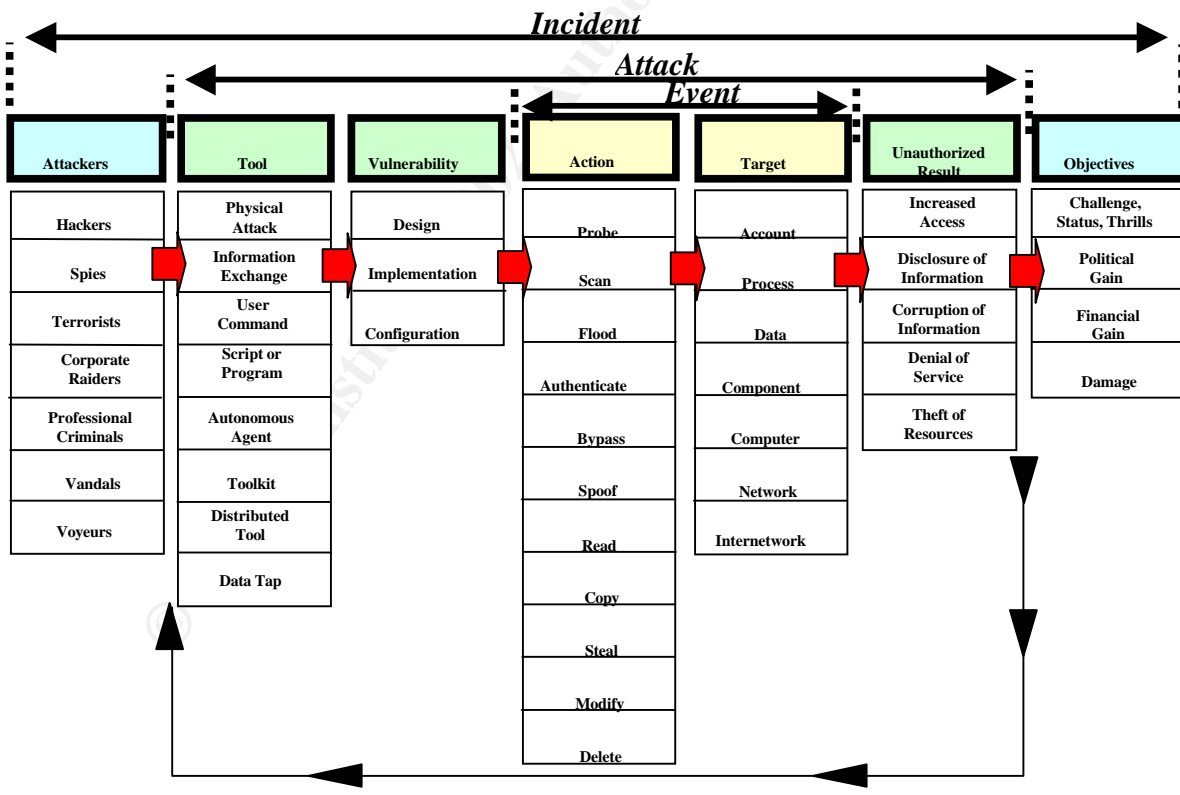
Incident

Attack

Event

Attackers

Hackers

Spies

Terrorists

Corporate Raiders

Professional Criminals

Vandals

Voyeurs

Tool

Physical Attack

Information Exchange

User Command

Script or Program

Autonomous Agent

Toolkit

Distributed Tool

Data Tap

Vulnerability

Design

Implementation

Configuration

Action

Probe

Scan

Flood

Authenticate

Bypass

Spoof

Read

Copy

Steal

Modify

Delete

Target

Account

Process

Data

Component

Computer

Network

Internetwork

Unauthorized Result

Increased Access

Disclosure of Information

Corruption of Information

Denial of Service

Theft of Resources

Objectives

Challenge, Status, Thrills

Political Gain

Financial Gain

Damage